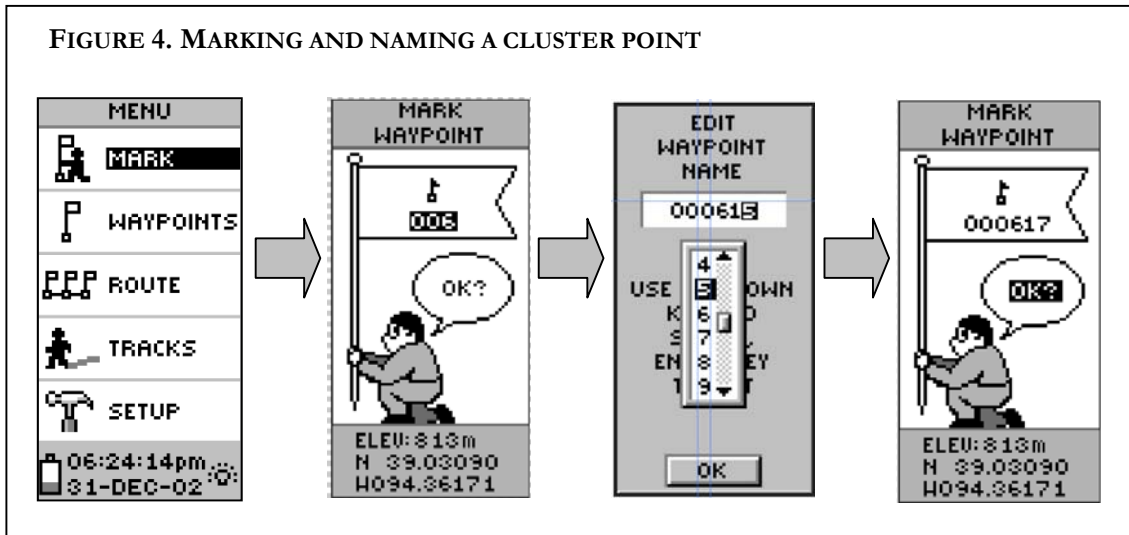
FIGURE 4. MARKING AND NAMING A CLUSTER POINT

MENU

MARK

WAYPOINTS

ROUTE

TRACKS

SETUP

06:24:14pm
31-DEC-02

MARK
WAYPOINT

006

OK?

ELEV:813m
N 39.03090
W094.36171

EDIT
WAYPOINT
NAME

000615

4
5
6
7
8
9

USE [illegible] OWN
K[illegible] D
S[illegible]
EN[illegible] EY
T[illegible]

OK

MARK
WAYPOINT

000617

OK?

ELEV:813m
N 39.03090
W094.36171